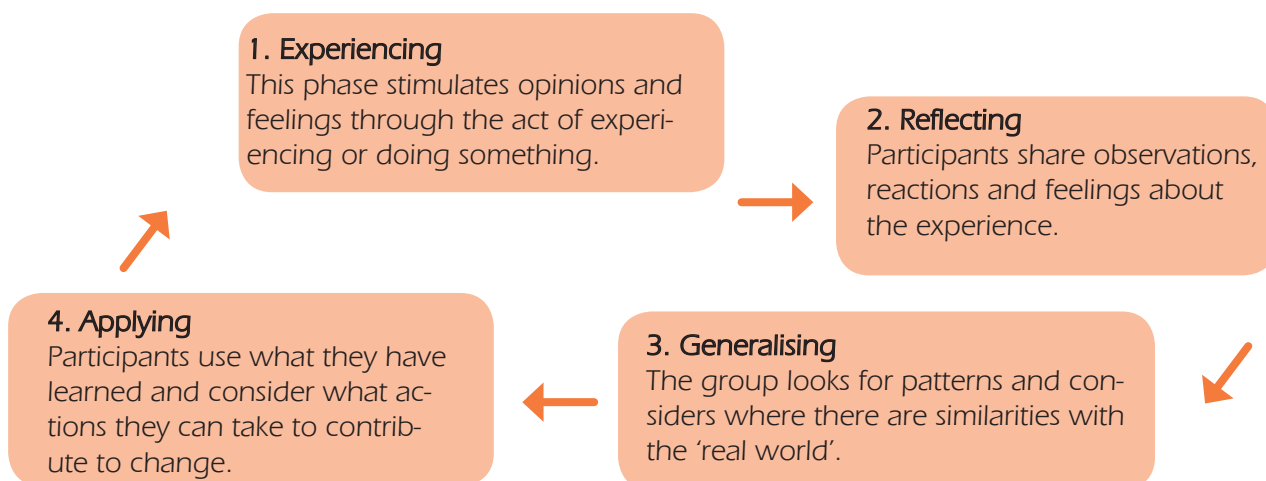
1. Experiencing
This phase stimulates opinions and feelings through the act of experiencing or doing something.

2. Reflecting
Participants share observations, reactions and feelings about the experience.

3. Generalising
The group looks for patterns and considers where there are similarities with the 'real world'.

4. Applying
Participants use what they have learned and consider what actions they can take to contribute to change.